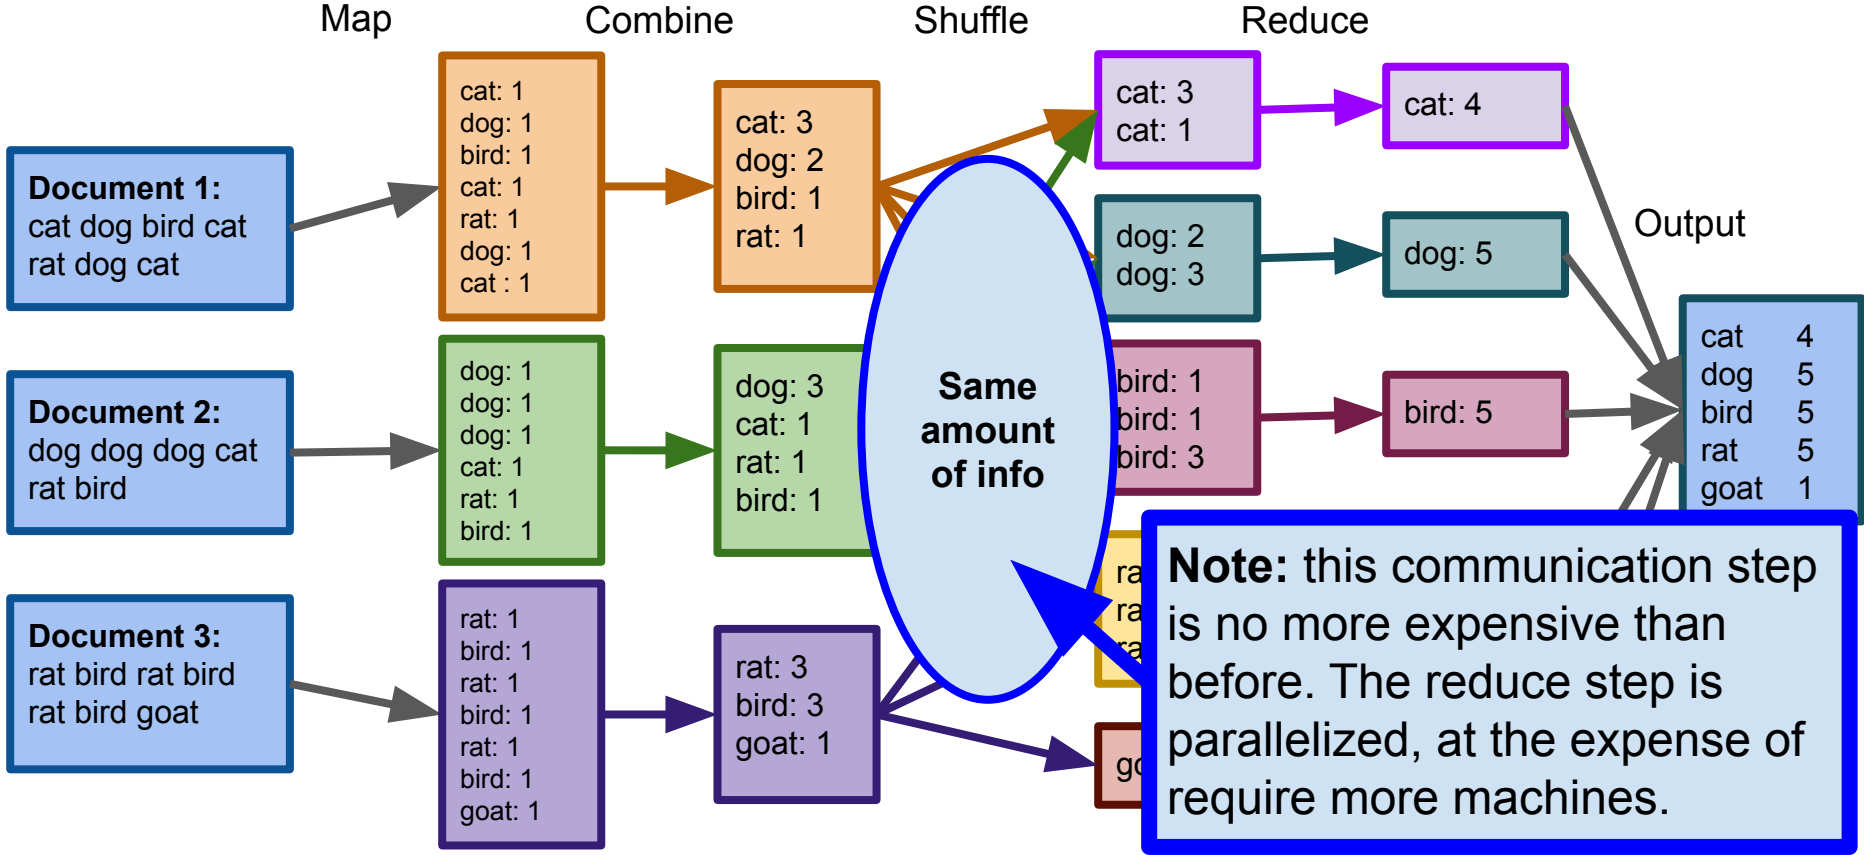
Map

Combine

Shuffle

Reduce

Document 1:
cat dog bird cat rat dog cat

Document 2:
dog dog dog cat rat bird

Document 3:
rat bird rat bird rat bird goat

cat: 1
dog: 1
bird: 1
cat: 1
rat: 1
dog: 1
cat : 1

dog: 1
dog: 1
dog: 1
cat: 1
rat: 1
bird: 1

rat: 1
bird: 1
rat: 1
bird: 1
rat: 1
bird: 1
goat: 1

cat: 3
dog: 2
bird: 1
rat: 1

dog: 3
cat: 1
rat: 1
bird: 1

rat: 3
bird: 3
goat: 1

Same amount of info

cat: 3
cat: 1

dog: 2
dog: 3

bird: 1
bird: 1
bird: 3

ra
ra
ra

go

cat: 4

dog: 5

bird: 5

Output

| cat | 4 |
|---|---|
| dog | 5 |
| bird | 5 |
| rat | 5 |
| goat | 1 |

Note: this communication step is no more expensive than before. The reduce step is parallelized, at the expense of require more machines.